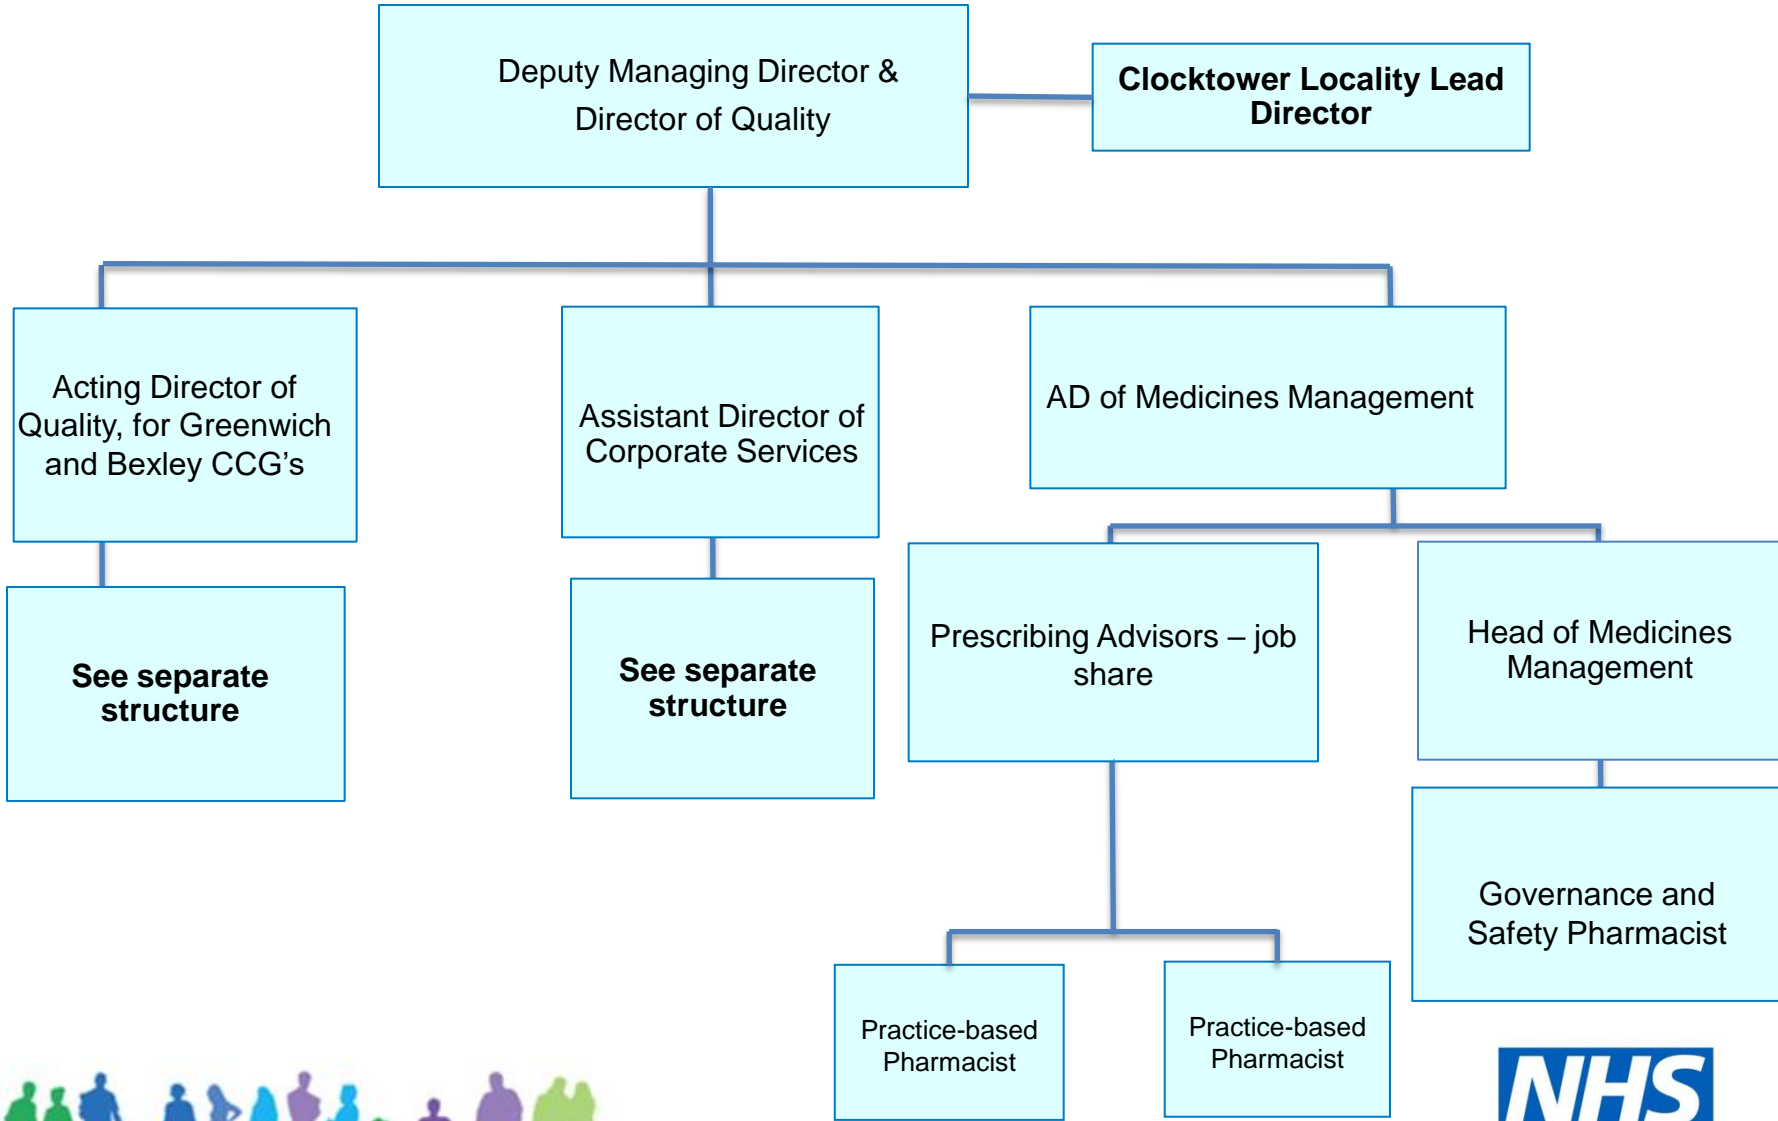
Deputy Managing Director & Director of Quality

Clocktower Locality Lead Director

Acting Director of Quality, for Greenwich and Bexley CCG's

Assistant Director of Corporate Services

AD of Medicines Management

See separate structure

See separate structure

Prescribing Advisors – job share

Head of Medicines Management

Governance and Safety Pharmacist

Practice-based Pharmacist

Practice-based Pharmacist

NHS